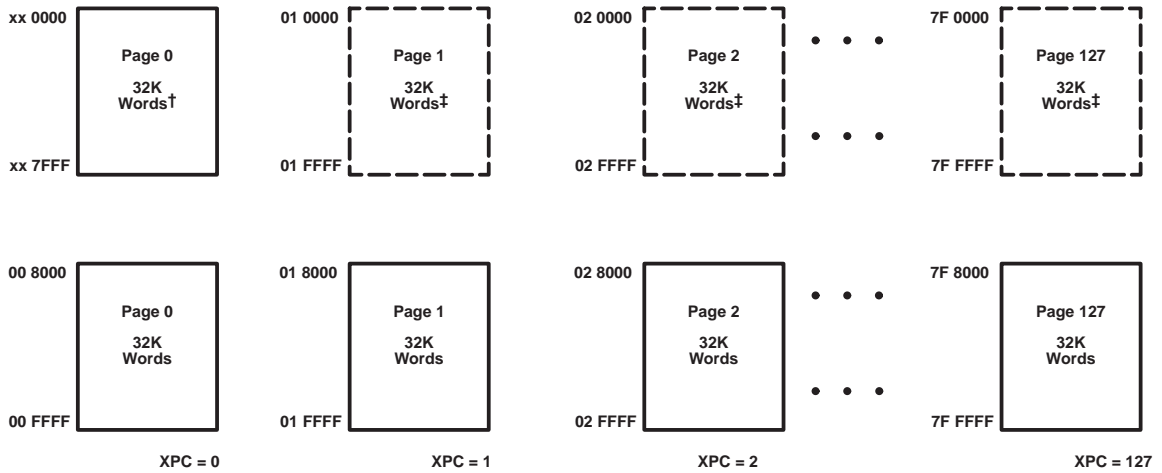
xx 0000

Page 0

32K Words†

xx 7FFF

01 0000

Page 1

32K Words‡

01 FFFF

02 0000

Page 2

32K Words‡

02 FFFF

7F 0000

Page 127

32K Words‡

7F FFFF

00 8000

Page 0

32K Words

00 FFFF

XPC = 0

01 8000

Page 1

32K Words

01 FFFF

XPC = 1

02 8000

Page 2

32K Words

02 FFFF

XPC = 2

7F 8000

Page 127

32K Words

7F FFFF

XPC = 127